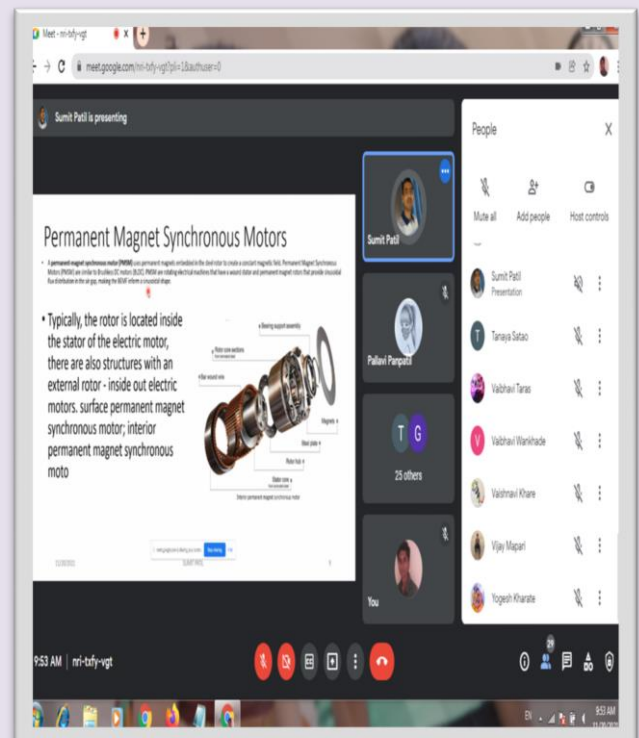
Meet - nri-txfy-vgt

meet.google.com/nri-txfy-vgt?pli=1&authuser=0

Sumit Patil is presenting

Permanent Magnet Synchronous Motors

• A permanent magnet synchronous motor (PMSM) uses permanent magnets embedded in the steel rotor to create a constant magnetic field. Permanent Magnet Synchronous Motors (PMSM) are similar to brushless DC motors (BLDC). PMSM are rotating electrical machines that have a wound stator and permanent magnet rotors that provide sinusoidal flux distribution in the air gap, making the BEMF inform a sinusoidal shape.

• Typically, the rotor is located inside the stator of the electric motor, there are also structures with an external rotor - inside out electric motors. surface permanent magnet synchronous motor; interior permanent magnet synchronous moto

Bearing support assembly
Rotor core sections
Bar wound rotor
Magnets
Steel plates
Rotor hub
Stator core
Interior permanent magnet synchronous motor

meet.google.com is sharing your screen. Stop sharing Hide

SUMIT PATIL

Sumit Patil

Pallavi Panpatil

T G

25 others

You

People

Mute all Add people Host controls

Sumit Patil
Presentation

Tanaya Satao

Vaibhavi Taras

Vaibhavi Wankhade

Vaishnavi Khare

Vijay Mapari

Yogesh Kharate

9:53 AM | nri-txfy-vgt

29

EN

9:53 AM